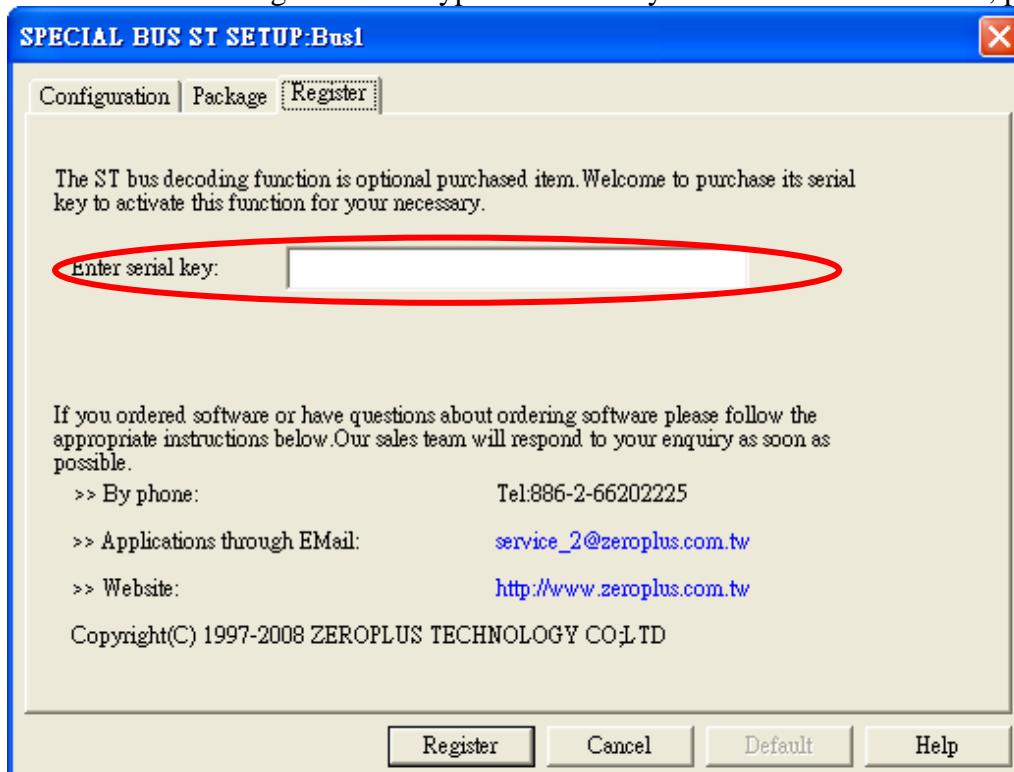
SPECIAL BUS ST SETUP:Bus1

Configuration | Package | Register

The ST bus decoding function is optional purchased item.Welcome to purchase its serial key to activate this function for your necessary.

Enter serial key:

If you ordered software or have questions about ordering software please follow the appropriate instructions below.Our sales team will respond to your enquiry as soon as possible.

>> By phone: Tel:886-2-66202225

>> Applications through EMail: service_2@zeroplus.com.tw

>> Website: http://www.zeroplus.com.tw

Copyright(C) 1997-2008 ZEROPLUS TECHNOLOGY CO;LTD

Register | Cancel | Default | Help